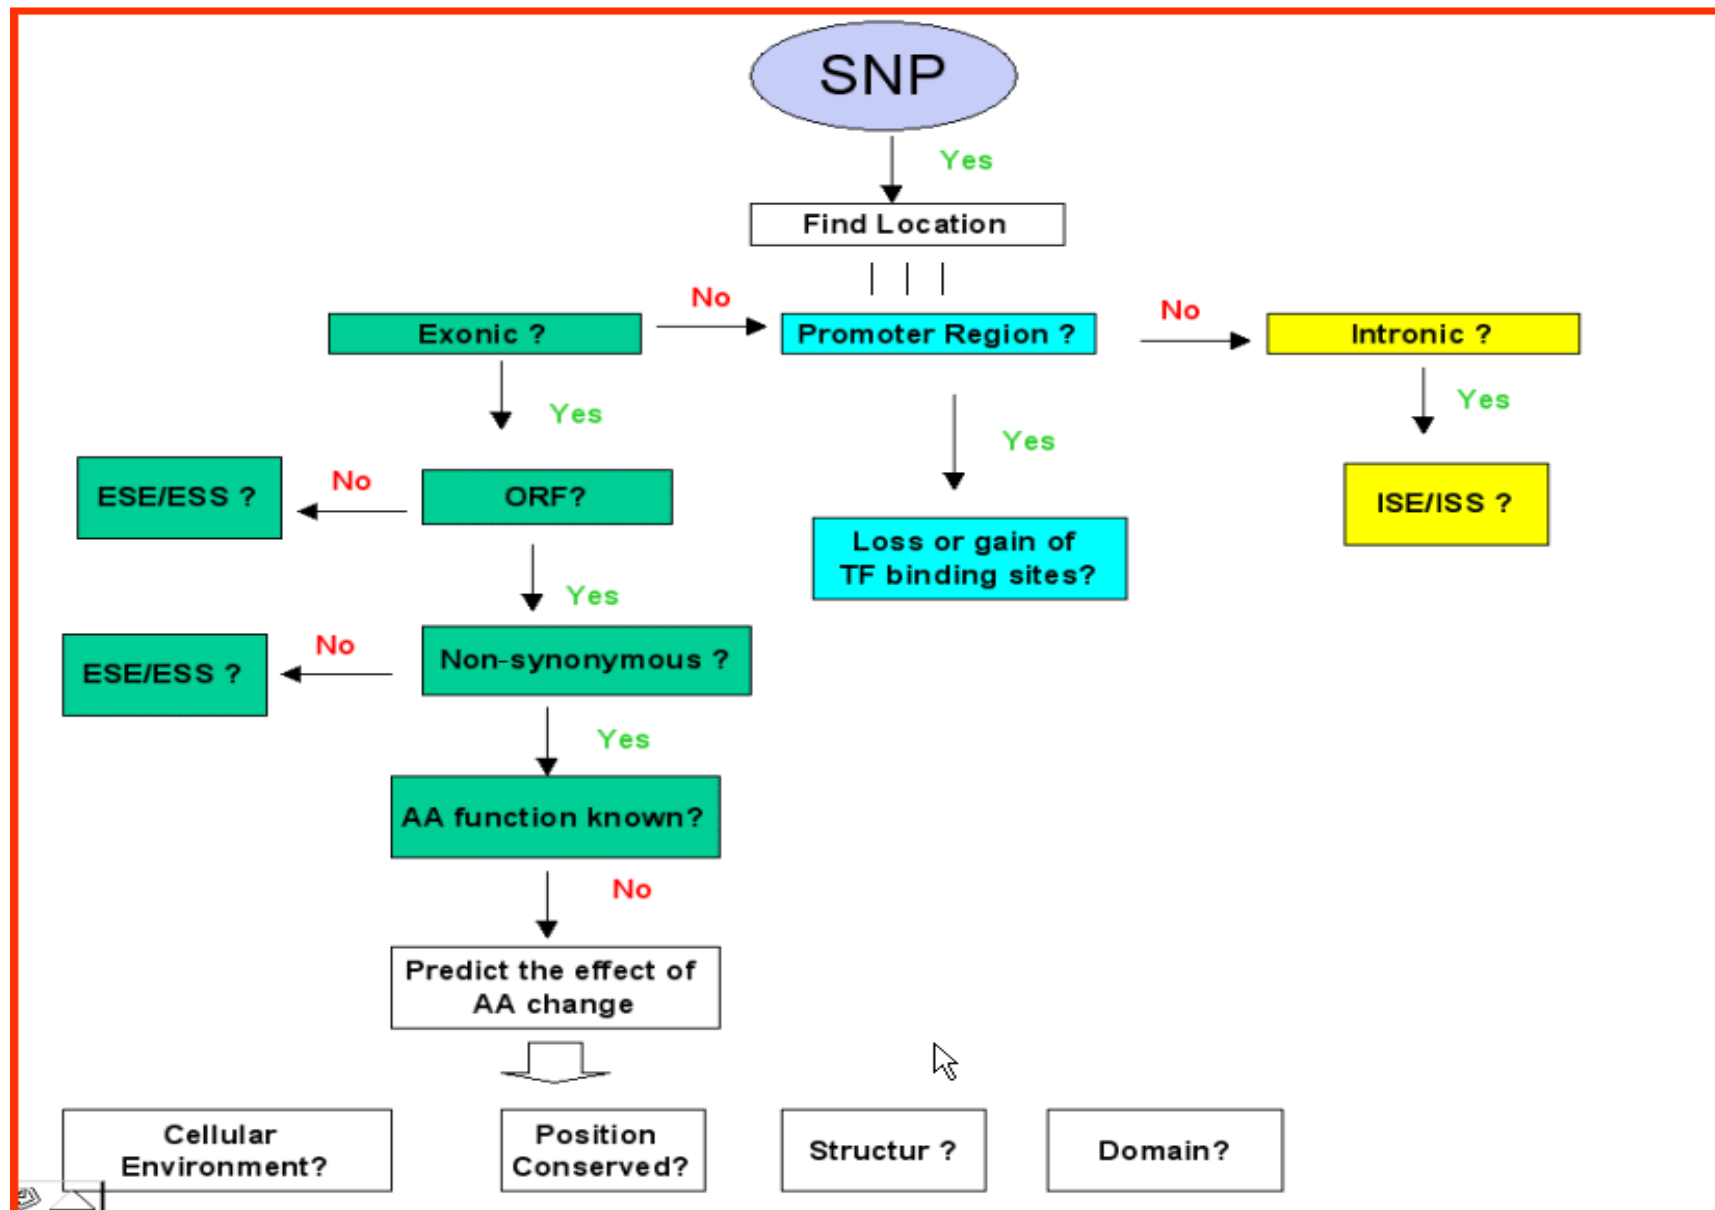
SNP

Yes

Find Location

Exonic ?

No

Promoter Region ?

No

Intronic ?

Yes

Yes

Yes

ESE/ESS ?

No

ORF?

Loss or gain of TF binding sites?

ISE/ISS ?

Yes

ESE/ESS ?

No

Non-synonymous ?

Yes

AA function known?

No

Predict the effect of AA change

Cellular Environment?

Position Conserved?

Structur ?

Domain?